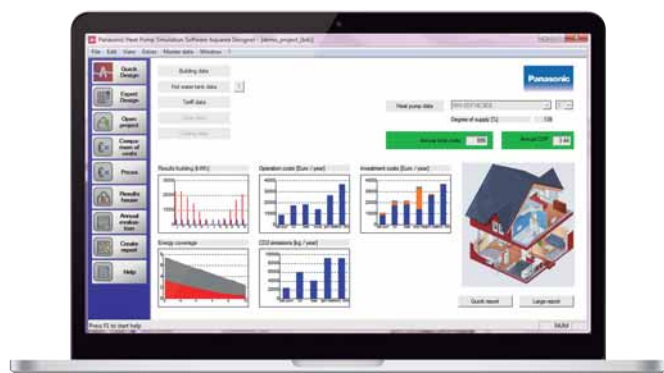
Panasonic Heat Pump Simulation Software Aquarea Designer - [demo_project_[tab]]

File Edit View Extras Master data Window ?

Quick Design

Expert Design

Open project

Comparison of costs

Prices

Results house

Annual evaluation

Create report

Help

Building data

Hot water tank data

Tariff data

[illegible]

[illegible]

Panasonic

Heat pump data

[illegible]

Degree of supply [%]

100

Annual total costs

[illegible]

Annual COP

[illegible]

Results building [kWh]

Operation costs [Euro / year]

Investment costs [Euro / year]

Energy coverage

CO2 emissions [kg / year]

Quick report

Large report

Press F1 to start help